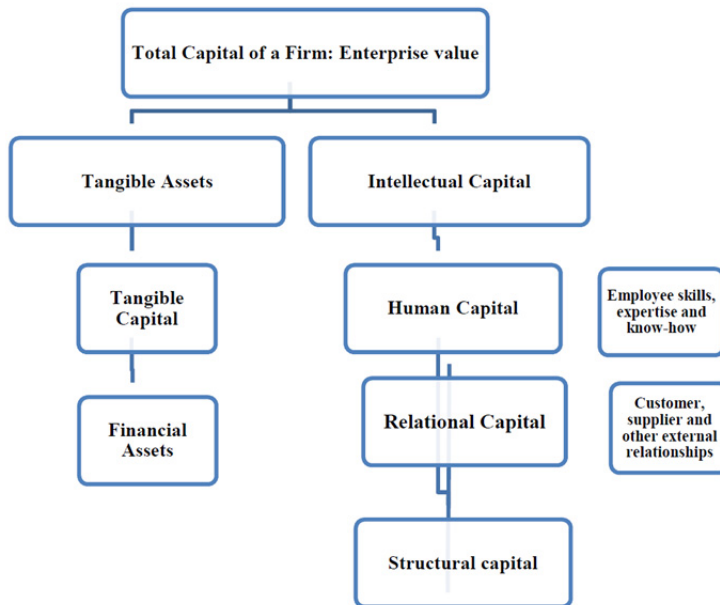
Total Capital of a Firm: Enterprise value

Tangible Assets

Intellectual Capital

Tangible Capital

Human Capital

Employee skills, expertise and know-how

Financial Assets

Relational Capital

Customer, supplier and other external relationships

Structural capital